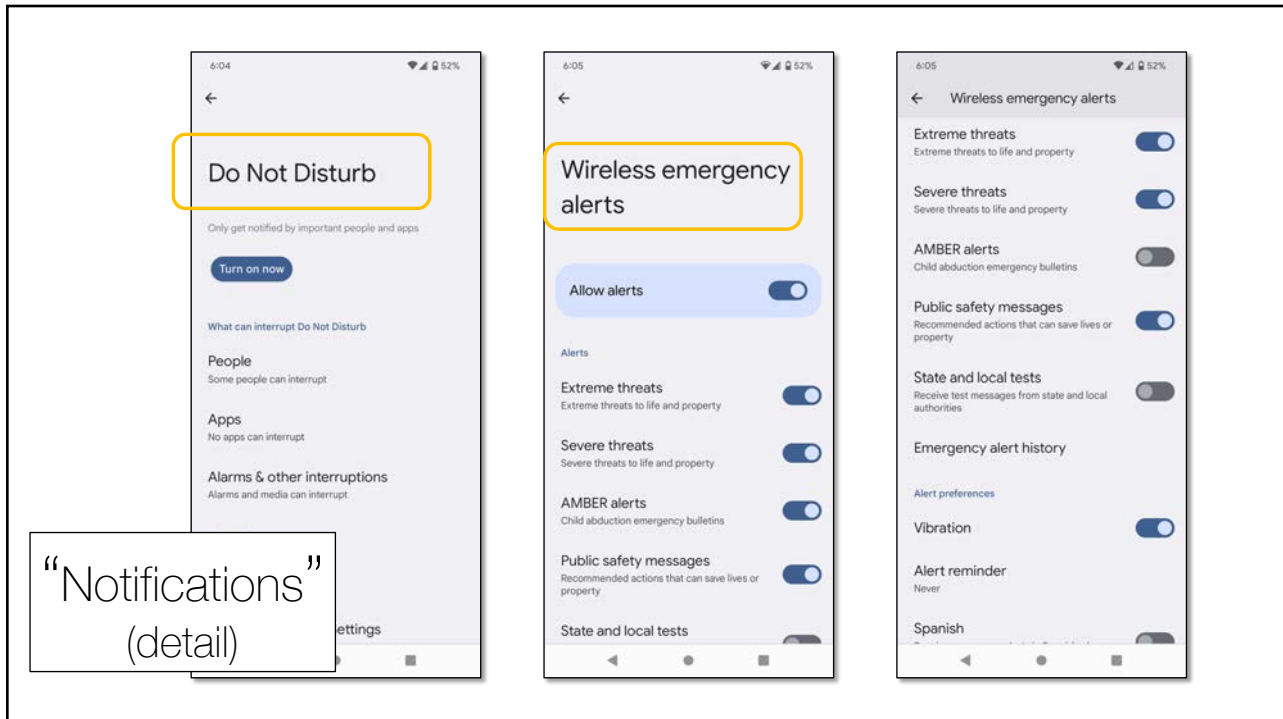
6:04

Do Not Disturb

Only get notified by important people and apps

Turn on now

What can interrupt Do Not Disturb

People
Some people can interrupt

Apps
No apps can interrupt

Alarms & other interruptions
Alarms and media can interrupt

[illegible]ettings

"Notifications"
(detail)

6:05

Wireless emergency alerts

Allow alerts

Alerts

Extreme threats
Extreme threats to life and property

Severe threats
Severe threats to life and property

AMBER alerts
Child abduction emergency bulletins

Public safety messages
Recommended actions that can save lives or property

State and local tests

6:05

Wireless emergency alerts

Extreme threats
Extreme threats to life and property

Severe threats
Severe threats to life and property

AMBER alerts
Child abduction emergency bulletins

Public safety messages
Recommended actions that can save lives or property

State and local tests
Receive test messages from state and local authorities

Emergency alert history

Alert preferences

Vibration

Alert reminder
Never

Spanish
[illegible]